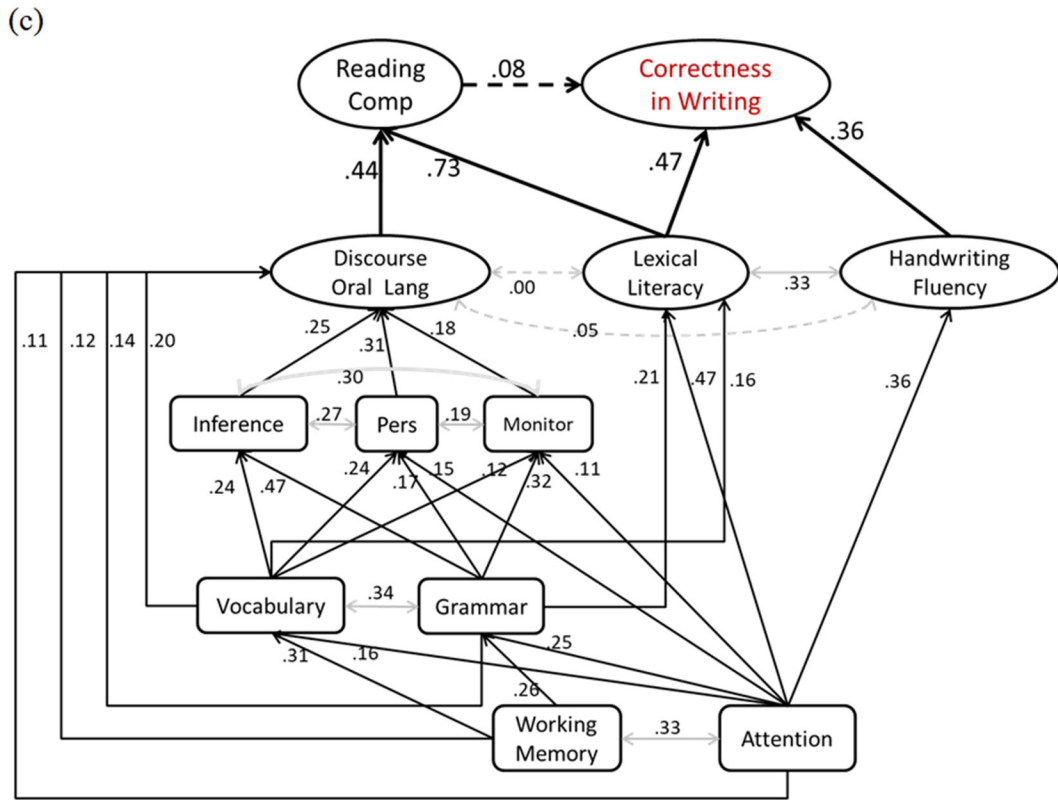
(c)

Reading Comp

.08

Correctness in Writing

.44

.73

.47

.36

Discourse Oral Lang

.00

Lexical Literacy

.33

Handwriting Fluency

.05

.11

.12

.14

.20

.25

.31

.18

.30

.21

.47

.16

.36

Inference

.27

Pers

.19

Monitor

.24

.47

.24

.17

.15

.12

.32

.11

Vocabulary

.34

Grammar

.31

.16

.25

.26

Working Memory

.33

Attention